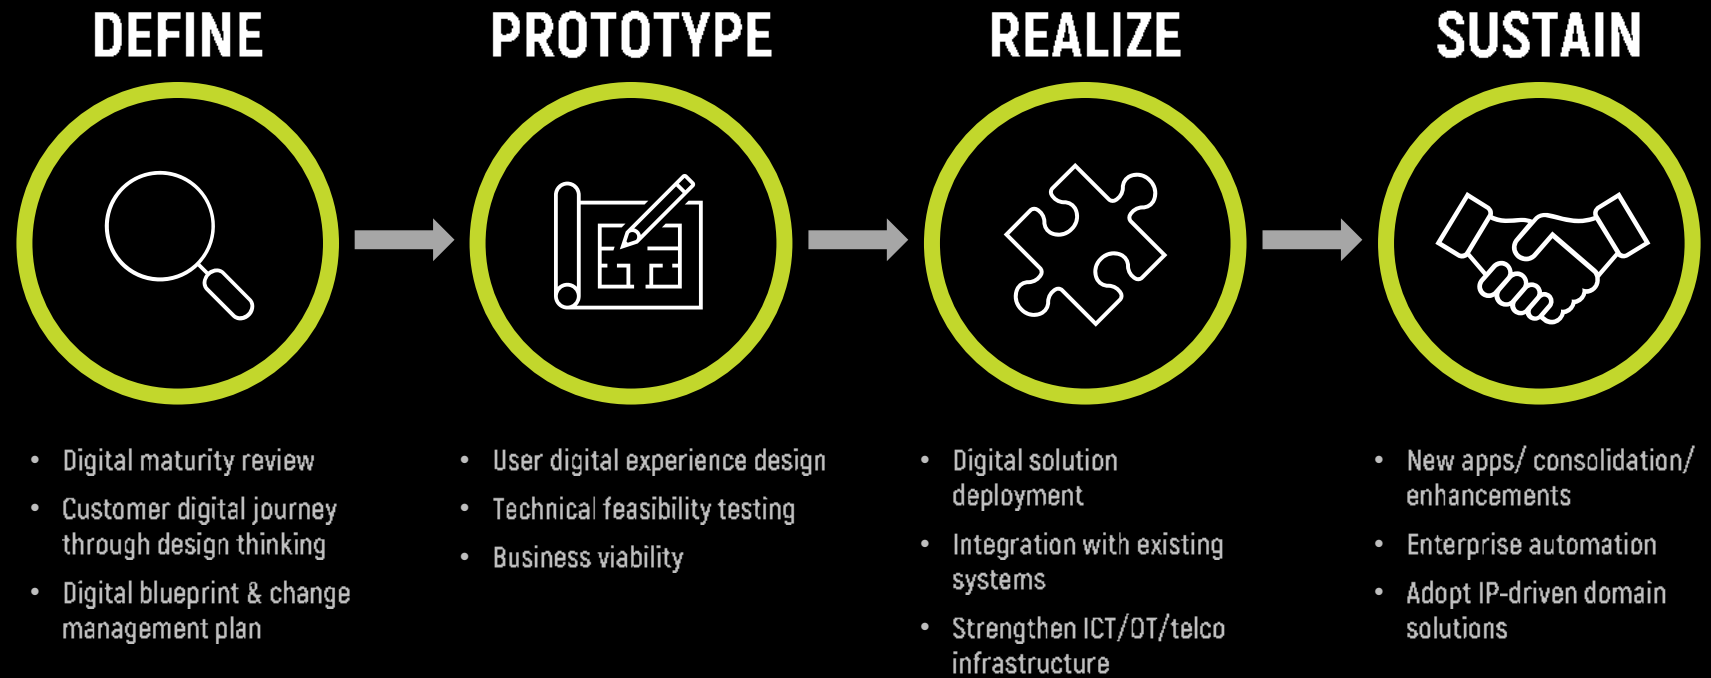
DEFINE

- Digital maturity review
- Customer digital journey through design thinking
- Digital blueprint & change management plan

PROTOTYPE

- User digital experience design
- Technical feasibility testing
- Business viability

REALIZE

- Digital solution deployment
- Integration with existing systems
- Strengthen ICT/OT/telco infrastructure

SUSTAIN

- New apps/ consolidation/ enhancements
- Enterprise automation
- Adopt IP-driven domain solutions